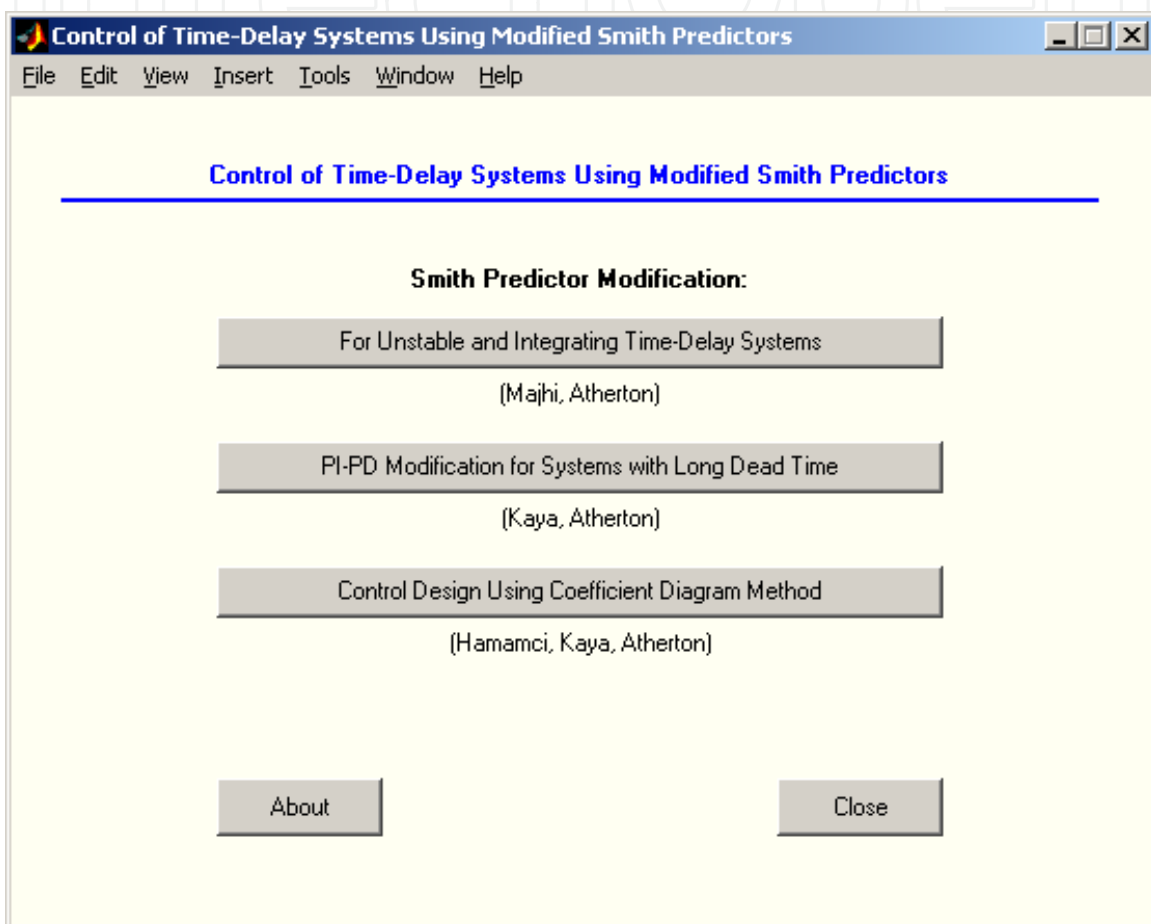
Control of Time-Delay Systems Using Modified Smith Predictors

File Edit View Insert Tools Window Help

Control of Time-Delay Systems Using Modified Smith Predictors

Smith Predictor Modification:

For Unstable and Integrating Time-Delay Systems

(Majhi, Atherton)

PI-PD Modification for Systems with Long Dead Time

(Kaya, Atherton)

Control Design Using Coefficient Diagram Method

(Hamamci, Kaya, Atherton)

About

Close